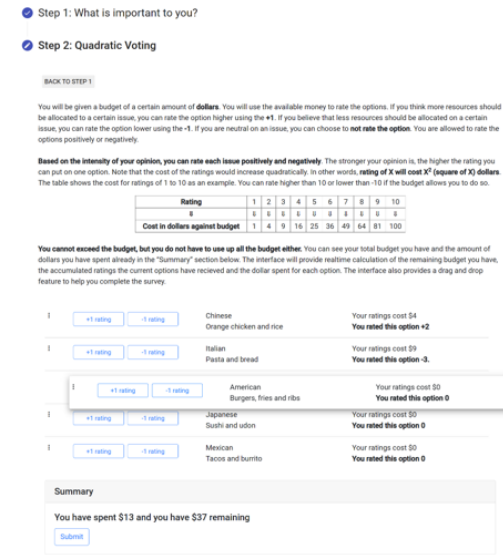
Step 1: What is important to you?

Step 2: Quadratic Voting

BACK TO STEP 1

You will be given a budget of a certain amount of **dollars**. You will use the available money to rate the options. If you think more resources should be allocated to a certain issue, you can rate the option higher using the **+1**. If you believe that less resources should be allocated on a certain issue, you can rate the option lower using the **-1**. If you are neutral on an issue, you can choose to **not rate the option**. You are allowed to rate the options positively or negatively.

**Based on the intensity of your opinion, you can rate each issue positively and negatively.** The stronger your opinion is, the higher the rating you can put on one option. Note that the cost of the ratings would increase quadratically. In other words, **rating of X will cost $X^2$ (square of X) dollars**. The table shows the cost for ratings of 1 to 10 as an example. You can rate higher than 10 or lower than -10 if the budget allows you to do so.

| Rating | 1 | 2 | 3 | 4 | 5 | 6 | 7 | 8 | 9 | 10 |
|---|---|---|---|---|---|---|---|---|---|---|
| $ | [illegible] | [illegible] | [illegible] | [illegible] | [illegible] | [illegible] | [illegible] | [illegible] | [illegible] | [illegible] |
| Cost in dollars against budget | 1 | 4 | 9 | 16 | 25 | 36 | 49 | 64 | 81 | 100 |

**You cannot exceed the budget, but you do not have to use up all the budget either.** You can see your total budget you have and the amount of dollars you have spent already in the "Summary" section below. The interface will provide realtime calculation of the remaining budget you have, the accumulated ratings the current options have recieved and the dollar spent for each option. The interface also provides a drag and drop feature to help you complete the survey.

+1 rating -1 rating Chinese Orange chicken and rice Your ratings cost $4 **You rated this option +2**

+1 rating -1 rating Italian Pasta and bread Your ratings cost $9 **You rated this option -3.**

+1 rating -1 rating American Burgers, fries and ribs Your ratings cost $0 **You rated this option 0**

+1 rating -1 rating Japanese Sushi and udon Your ratings cost $0 **You rated this option 0**

+1 rating -1 rating Mexican Tacos and burrito Your ratings cost $0 **You rated this option 0**

Summary

You have spent $13 and you have $37 remaining

Submit